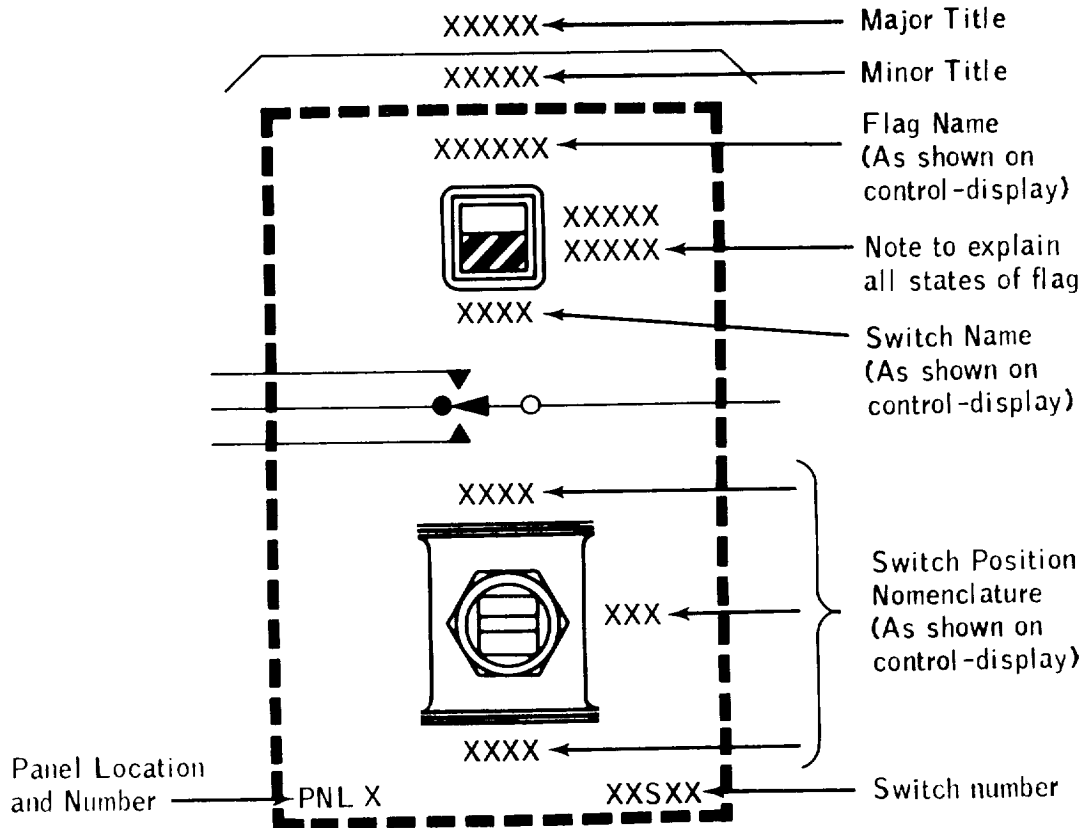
XXXXX Major Title

XXXXX Minor Title

XXXXXX Flag Name (As shown on control-display)

XXXXX
XXXXX Note to explain all states of flag

XXXX Switch Name (As shown on control-display)

XXXX

XXX Switch Position Nomenclature (As shown on control-display)

XXXX

Panel Location and Number PNL X

XXSXX Switch number